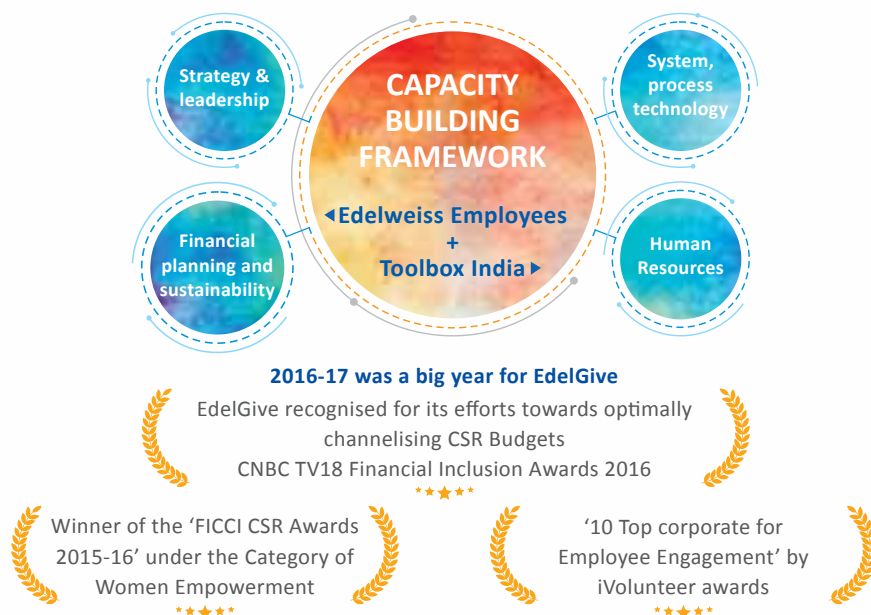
Strategy & leadership

System, process technology

CAPACITY BUILDING FRAMEWORK

Edelweiss Employees + Toolbox India

Financial planning and sustainability

Human Resources

2016-17 was a big year for EdelGive

EdelGive recognised for its efforts towards optimally channelising CSR Budgets
CNBC TV18 Financial Inclusion Awards 2016

Winner of the 'FICCI CSR Awards 2015-16' under the Category of Women Empowerment

'10 Top corporate for Employee Engagement' by iVolunteer awards